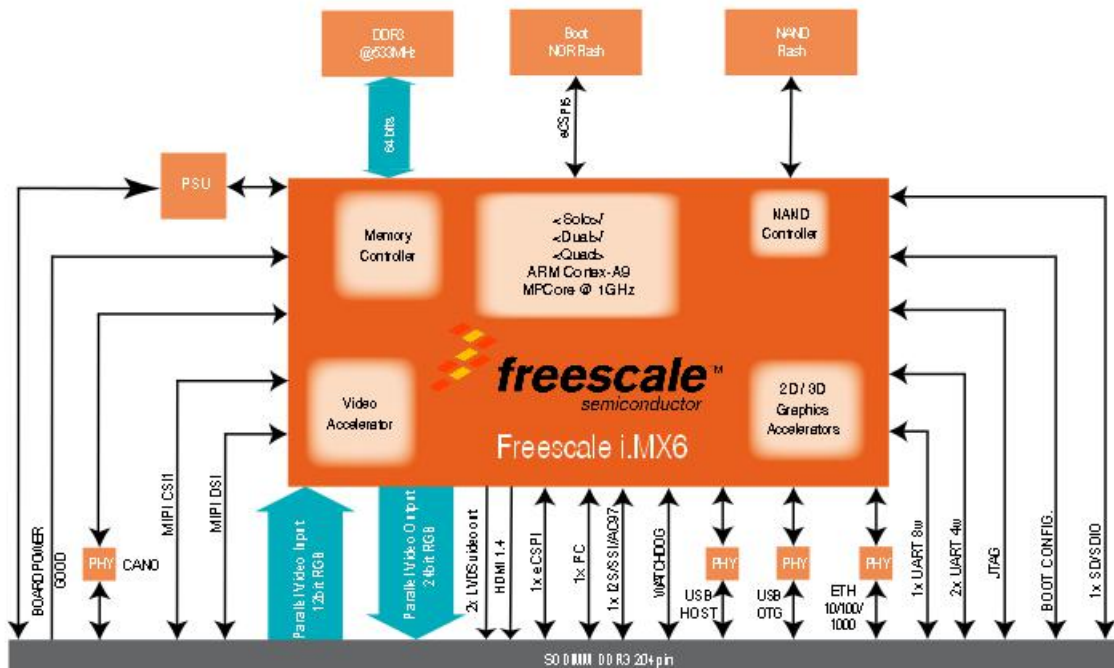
DDR3 @533MHz

Boot NOR Flash

NAND Flash

64 bits

eCSPI5

PSU

Memory Controller

<Solo>/ <Dual>/ <Quad> ARM Cortex-A9 MPCore @ 1GHz

NAND Controller

freescale™ semiconductor

Video Accelerator

2D / 3D Graphics Accelerators

Freescale i.MX6

BOARD POWER GOOD

PHY CAN0

MIPI CSI1

MIPI DSI

Parallel Video Input 12bit RGB

Parallel Video Output 24bit RGB

2x LVDS video out

HDMI 1.4

1x eCSPI

1x I²C

1x I2S/SSI/AC97

WATCHDOG

PHY

USB HOST

PHY

USB OTG

PHY

ETH 10/100/1000

1x UART 8w

2x UART 4w

JTAG

BOOT CONFIG.

1x SD/SDIO

SODIMM DDR3 204-pin